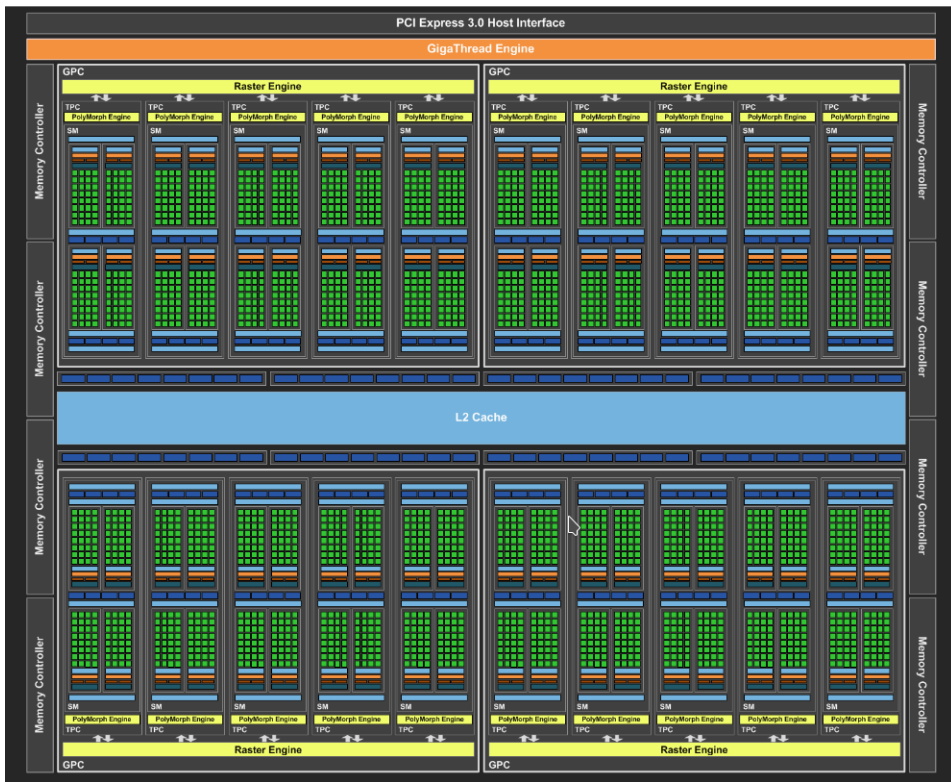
PCI Express 3.0 Host Interface

GigaThread Engine

Memory Controller

Memory Controller

Memory Controller

Memory Controller

GPC

Raster Engine

TPC
PolyMorph Engine
SM

TPC
PolyMorph Engine
SM

TPC
PolyMorph Engine
SM

TPC
PolyMorph Engine
SM

TPC
PolyMorph Engine
SM

GPC

Raster Engine

TPC
PolyMorph Engine
SM

TPC
PolyMorph Engine
SM

TPC
PolyMorph Engine
SM

TPC
PolyMorph Engine
SM

TPC
PolyMorph Engine
SM

Memory Controller

Memory Controller

Memory Controller

Memory Controller

L2 Cache

SM
PolyMorph Engine
TPC

SM
PolyMorph Engine
TPC

SM
PolyMorph Engine
TPC

SM
PolyMorph Engine
TPC

SM
PolyMorph Engine
TPC

Raster Engine

GPC

SM
PolyMorph Engine
TPC

SM
PolyMorph Engine
TPC

SM
PolyMorph Engine
TPC

SM
PolyMorph Engine
TPC

SM
PolyMorph Engine
TPC

Raster Engine

GPC